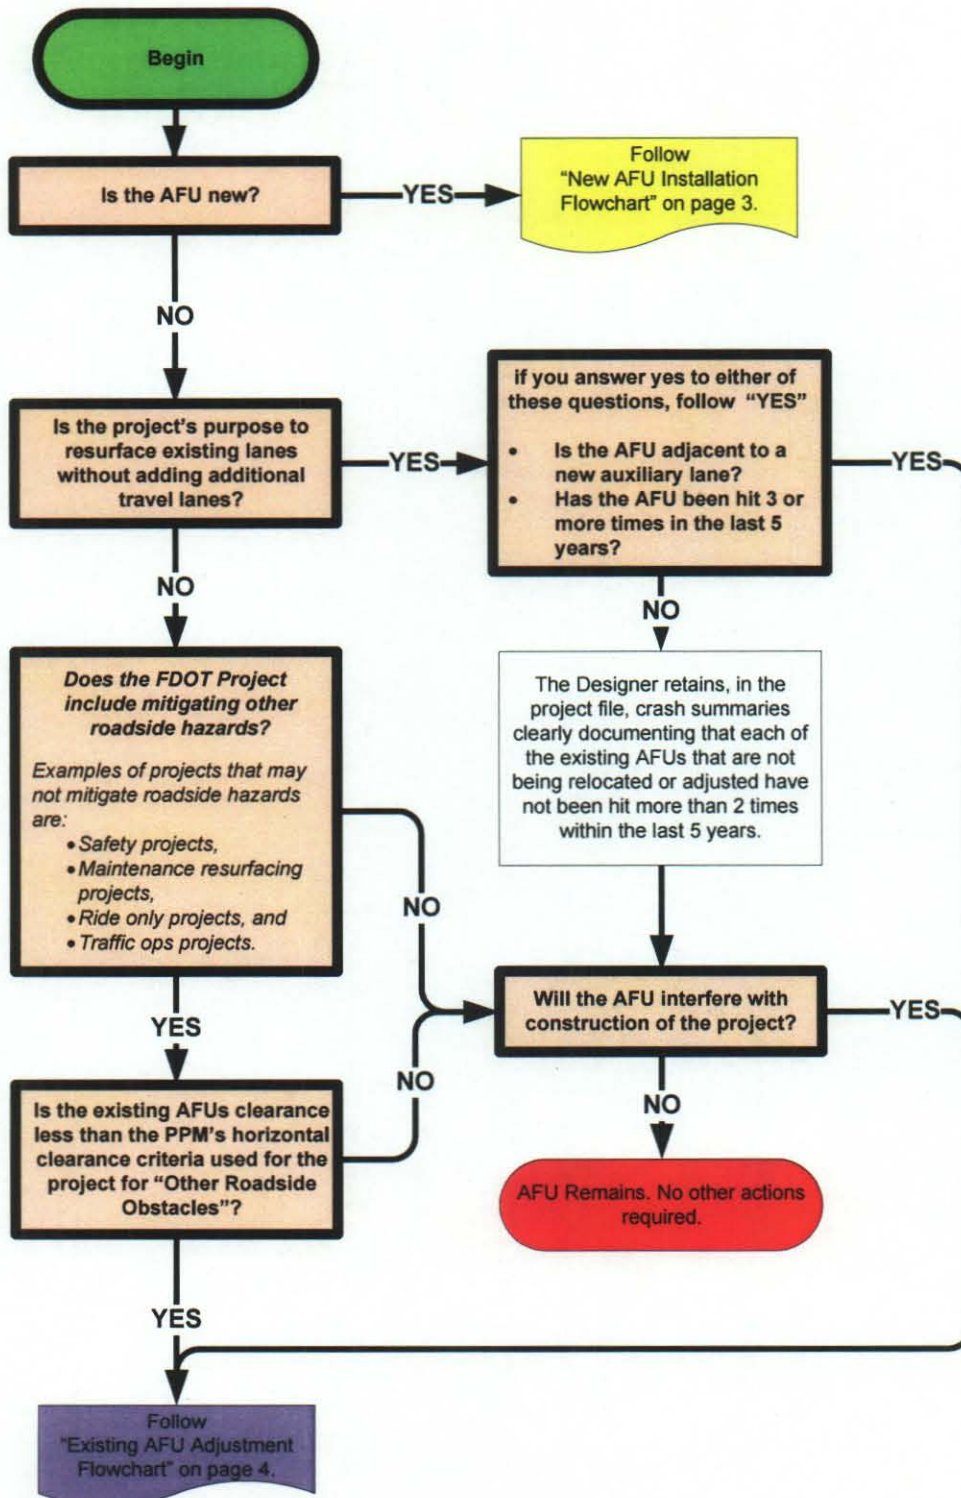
Begin

Is the AFU new?

YES

Follow "New AFU Installation Flowchart" on page 3.

NO

Is the project's purpose to resurface existing lanes without adding additional travel lanes?

YES

If you answer yes to either of these questions, follow "YES"

- Is the AFU adjacent to a new auxiliary lane?
- Has the AFU been hit 3 or more times in the last 5 years?

YES

NO

NO

Does the FDOT Project include mitigating other roadside hazards?

Examples of projects that may not mitigate roadside hazards are:
- Safety projects,
- Maintenance resurfacing projects,
- Ride only projects, and
- Traffic ops projects.

The Designer retains, in the project file, crash summaries clearly documenting that each of the existing AFUs that are not being relocated or adjusted have not been hit more than 2 times within the last 5 years.

NO

Will the AFU interfere with construction of the project?

YES

YES

NO

NO

Is the existing AFUs clearance less than the PPM's horizontal clearance criteria used for the project for "Other Roadside Obstacles"?

AFU Remains. No other actions required.

YES

Follow "Existing AFU Adjustment Flowchart" on page 4.